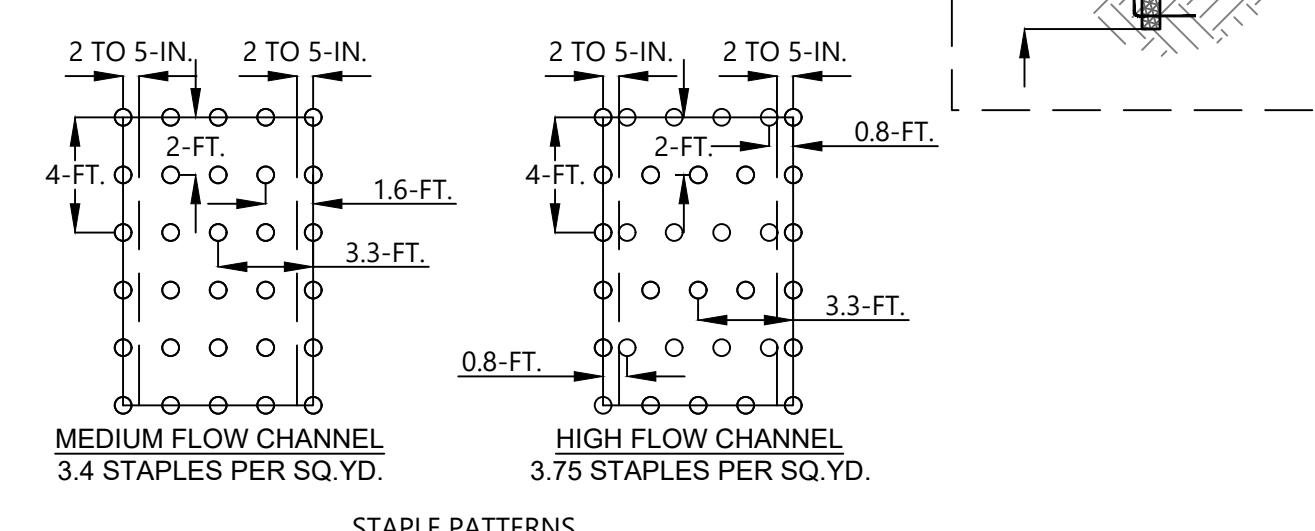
2 TO 5-IN.
2 TO 5-IN.
4-FT.
2-FT.
1.6-FT.
3.3-FT.
MEDIUM FLOW CHANNEL
3.4 STAPLES PER SQ.YD.

2 TO 5-IN.
2 TO 5-IN.
0.8-FT.
4-FT.
2-FT.
3.3-FT.
0.8-FT.
HIGH FLOW CHANNEL
3.75 STAPLES PER SQ.YD.

STAPLE PATTERNS